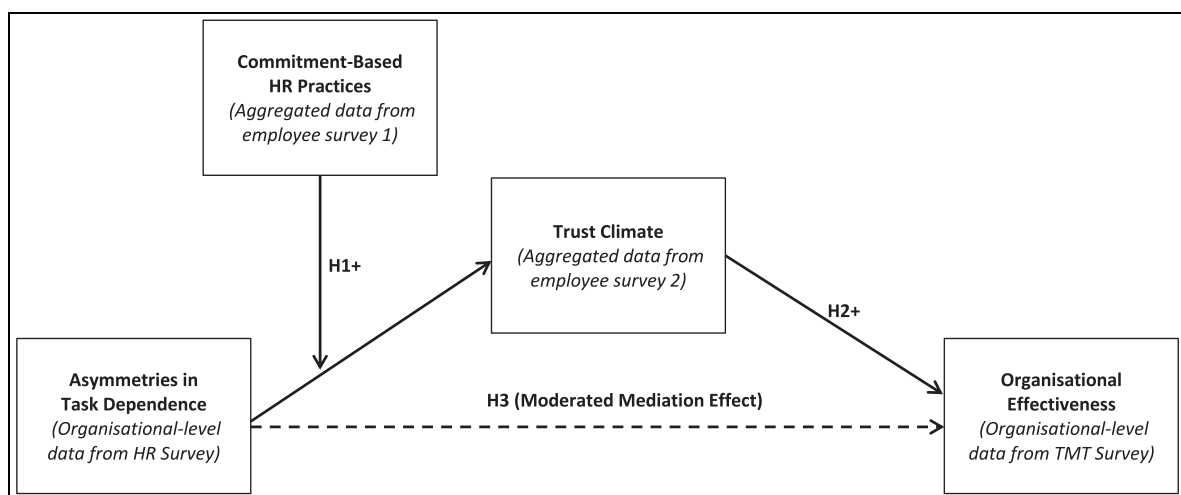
Commitment-Based HR Practices
(Aggregated data from employee survey 1)

H1+

Trust Climate
(Aggregated data from employee survey 2)

H2+

Asymmetries in Task Dependence
(Organisational-level data from HR Survey)

H3 (Moderated Mediation Effect)

Organisational Effectiveness
(Organisational-level data from TMT Survey)